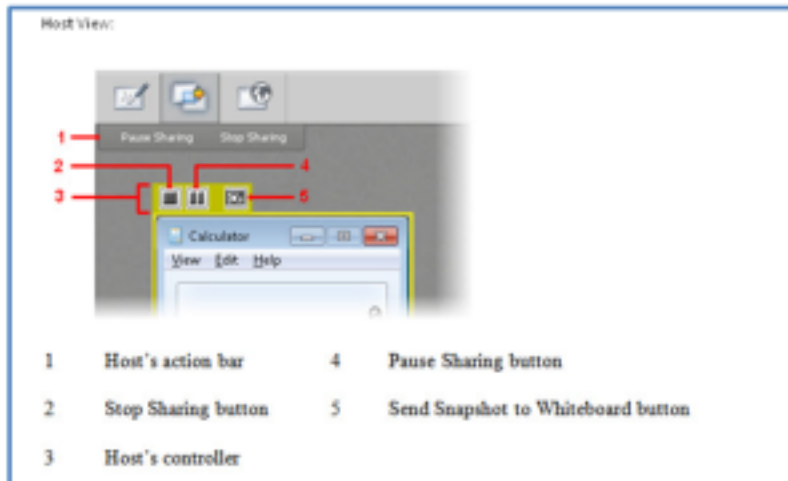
Host View:

1 Pause Sharing Stop Sharing

2

3

4

5

Calculator

View Edit Help

| | | | |
|---|---|---|---|
| 1 | Host's action bar | 4 | Pause Sharing button |
| 2 | Stop Sharing button | 5 | Send Snapshot to Whiteboard button |
| 3 | Host's controller | | |